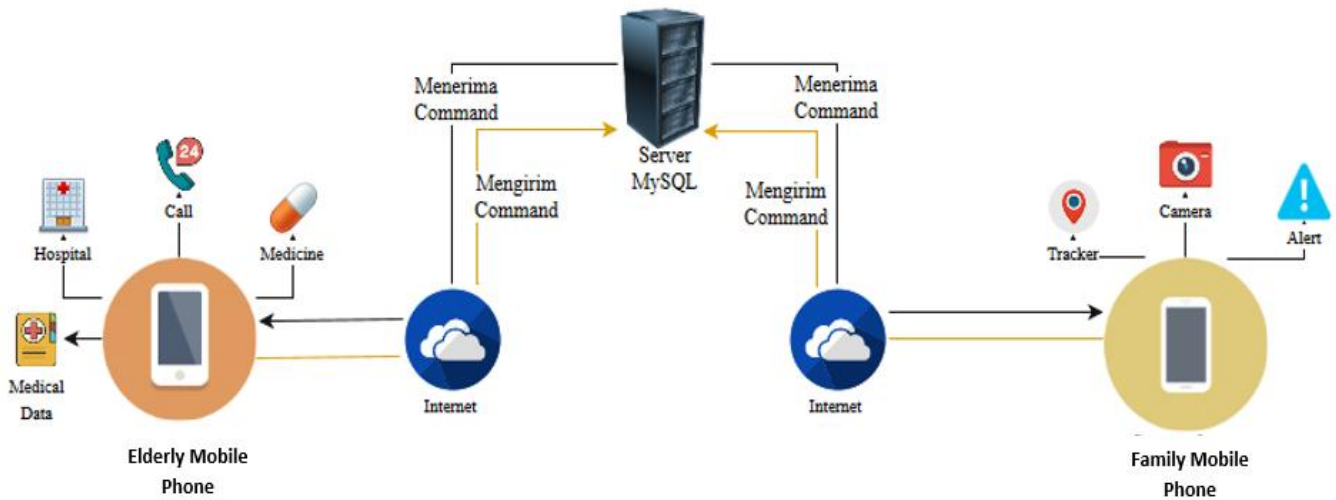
Menerima Command

Server MySQL

Menerima Command

Mengirim Command

Mengirim Command

24

Call

Hospital

Medicine

Medical Data

Internet

Internet

Tracker

Camera

Alert

Elderly Mobile Phone

Family Mobile Phone